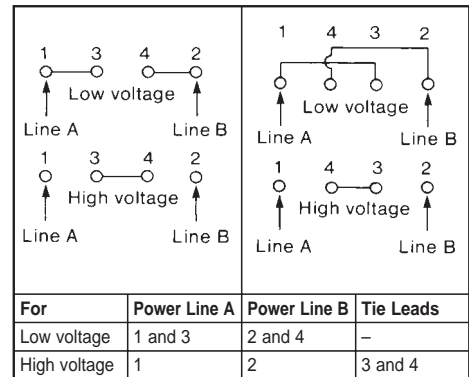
1 3 4 2
Low voltage
Line A Line B

1 3 4 2
High voltage
Line A Line B

1 4 3 2
Low voltage
Line A Line B

1 4 3 2
High voltage
Line A Line B

| For | Power Line A | Power Line B | Tie Leads |
|---|---|---|---|
| Low voltage | 1 and 3 | 2 and 4 | – |
| High voltage | 1 | 2 | 3 and 4 |